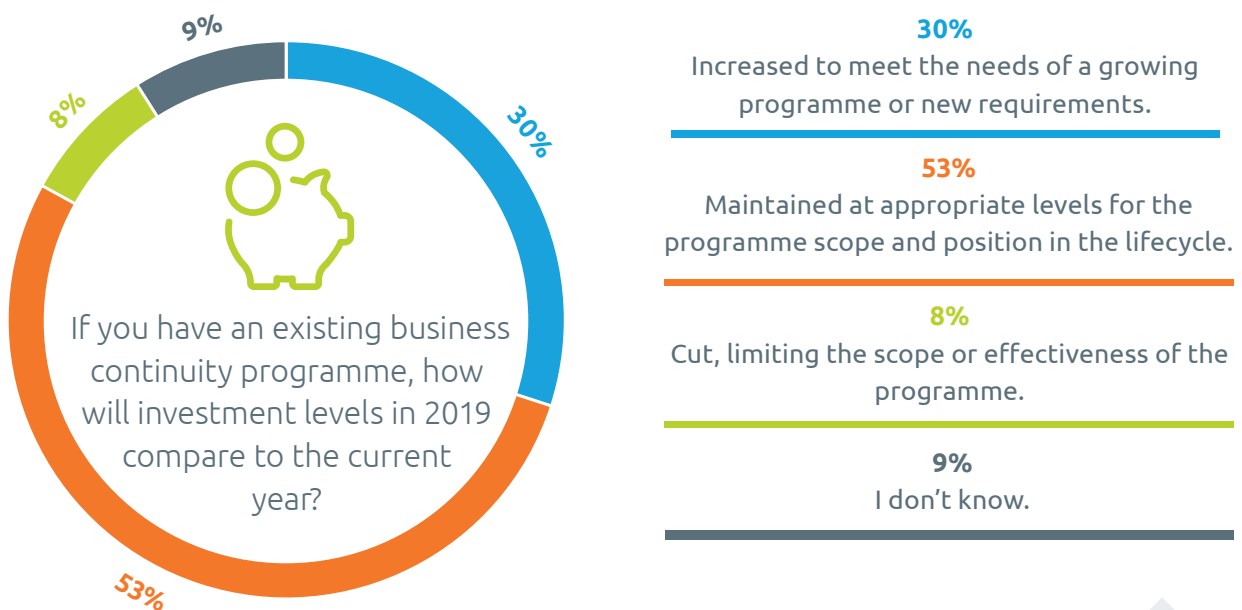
9%

30%

8%

If you have an existing business continuity programme, how will investment levels in 2019 compare to the current year?

53%

30%
Increased to meet the needs of a growing programme or new requirements.

53%
Maintained at appropriate levels for the programme scope and position in the lifecycle.

8%
Cut, limiting the scope or effectiveness of the programme.

9%
I don't know.